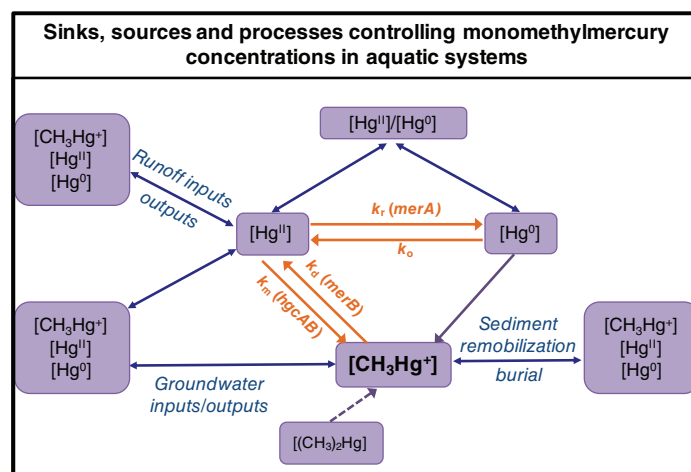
Sinks, sources and processes controlling monomethylmercury concentrations in aquatic systems

$[CH_3Hg^+]$
$[Hg^{II}]$
$[Hg^0]$

Runoff inputs outputs

$[Hg^{II}]/[Hg^0]$

$[Hg^{II}]$

$k_r$ (merA)

$k_o$

$[Hg^0]$

$k_d$ (merB)

$k_m$ (hgcAB)

$[CH_3Hg^+]$
$[Hg^{II}]$
$[Hg^0]$

$[CH_3Hg^+]$

Sediment remobilization burial

$[CH_3Hg^+]$
$[Hg^{II}]$
$[Hg^0]$

Groundwater inputs/outputs

$[(CH_3)_2Hg]$